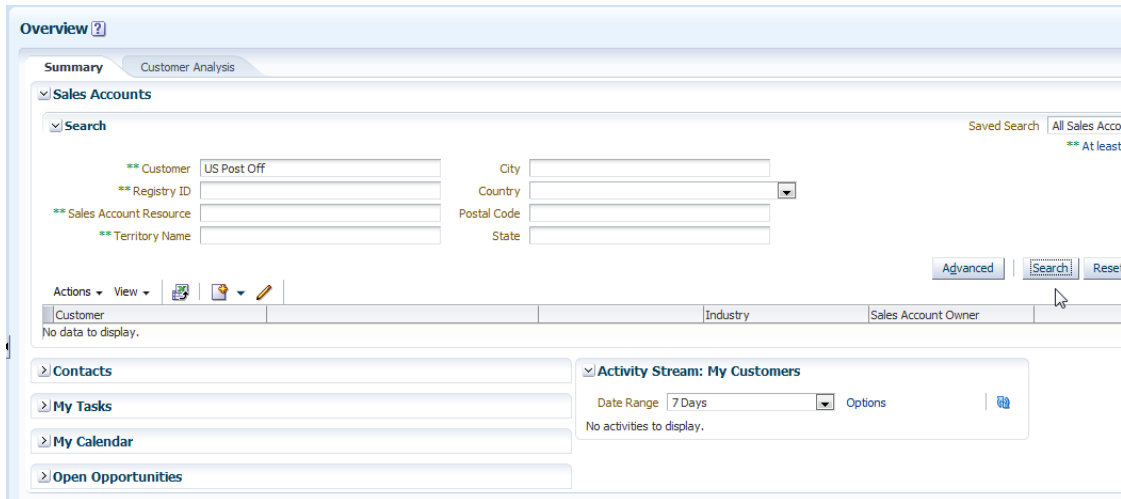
Overview ?

Summary | Customer Analysis

Sales Accounts

Search

Saved Search All Sales Acco

** At least

** Customer US Post Off

** Registry ID

** Sales Account Resource

** Territory Name

City

Country

Postal Code

State

Advanced | Search | Reset

Actions View

| Customer | | Industry | Sales Account Owner |
|---|---|---|---|

No data to display.

Contacts

My Tasks

My Calendar

Open Opportunities

Activity Stream: My Customers

Date Range 7 Days Options

No activities to display.